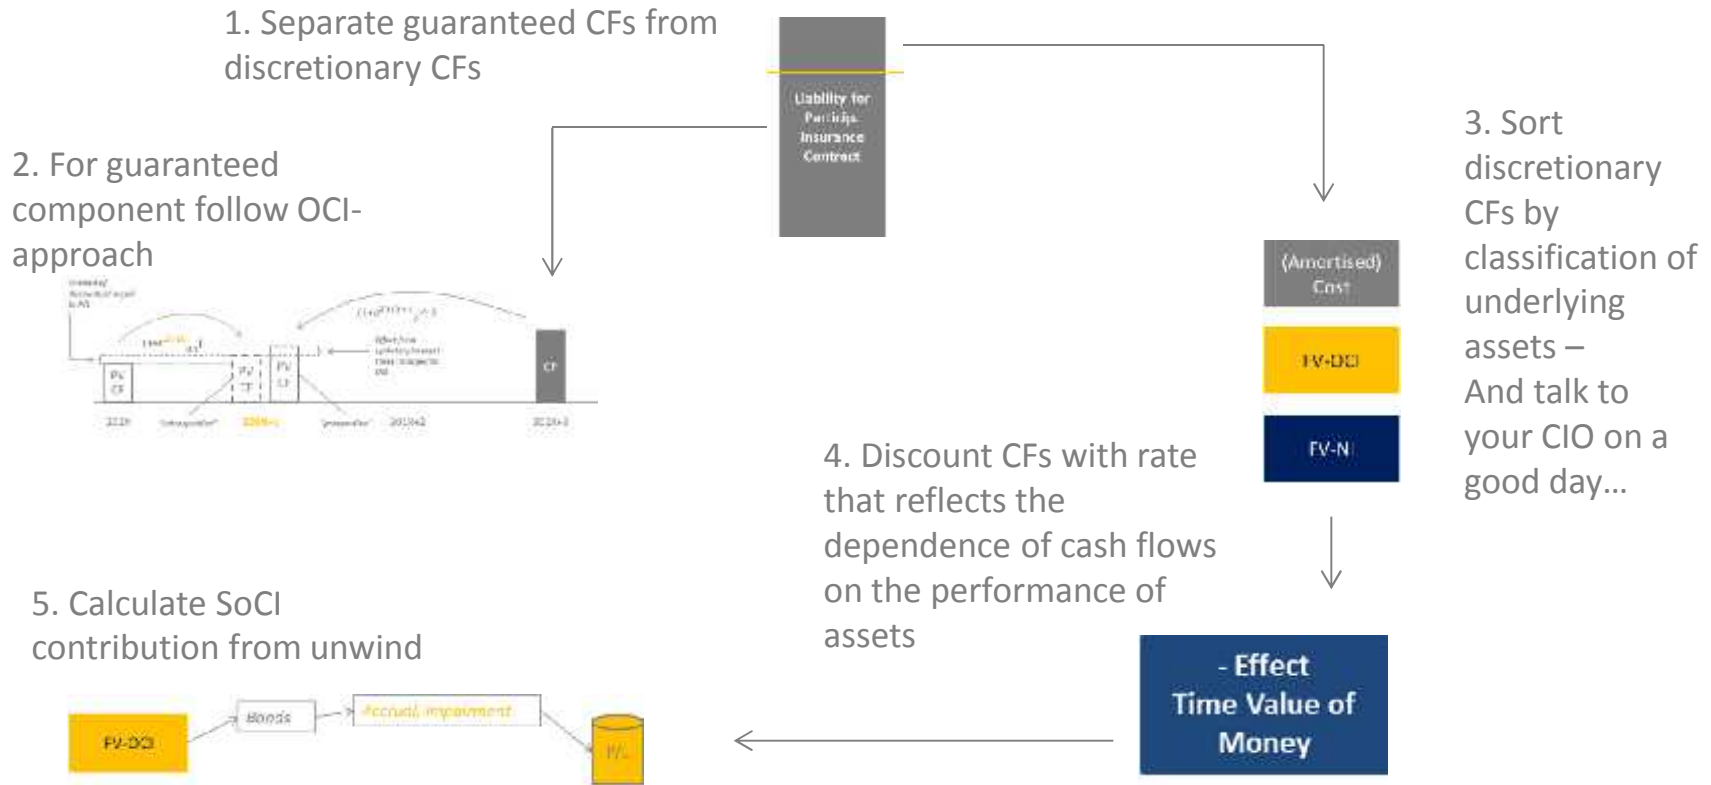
1. Separate guaranteed CFs from discretionary CFs

Liability for Particip. Insurance Contract

2. For guaranteed component follow OCI-approach

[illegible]

PV CF

PV CF

PV CF

CF

2019

"retrospective"

2019+1

"prospective"

2019+2

2019+3

3. Sort discretionary CFs by classification of underlying assets – And talk to your CIO on a good day…

(Amortised) Cost

FV-OCI

FV-NI

4. Discount CFs with rate that reflects the dependence of cash flows on the performance of assets

- Effect Time Value of Money

5. Calculate SoCI contribution from unwind

FV-OCI

Bonds

Accrual, impairment

P/L